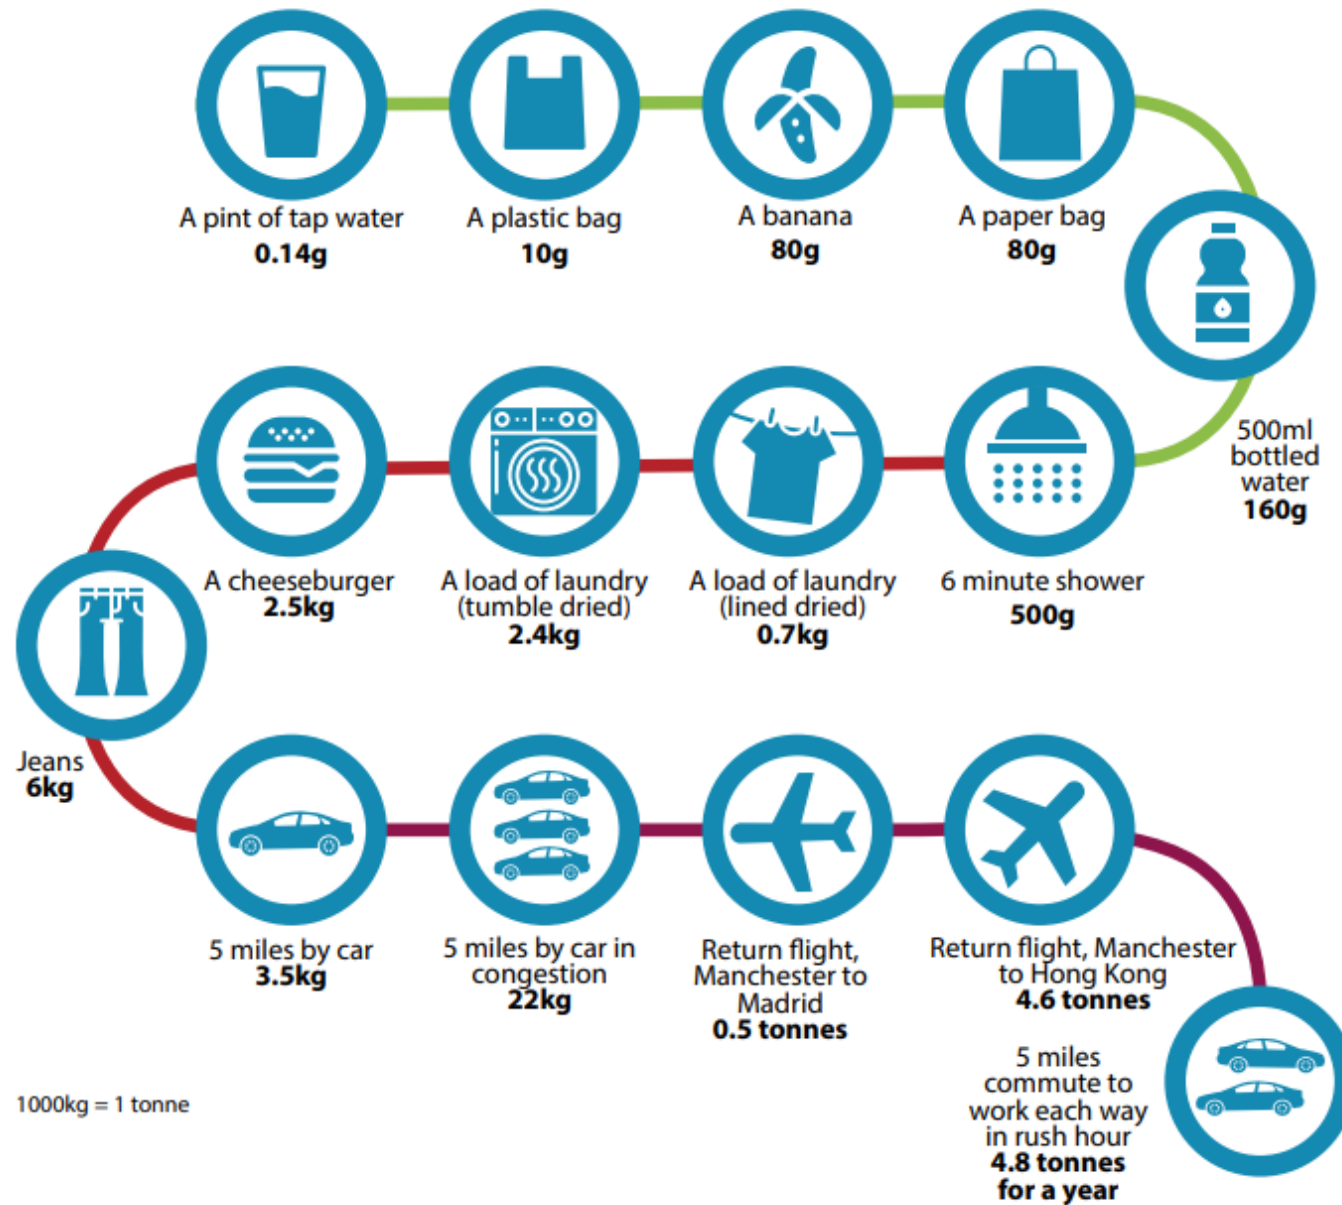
A pint of tap water
0.14g

A plastic bag
10g

A banana
80g

A paper bag
80g

500ml bottled water
160g

6 minute shower
500g

A load of laundry (lined dried)
0.7kg

A load of laundry (tumble dried)
2.4kg

A cheeseburger
2.5kg

Jeans
6kg

5 miles by car
3.5kg

5 miles by car in congestion
22kg

Return flight, Manchester to Madrid
0.5 tonnes

Return flight, Manchester to Hong Kong
4.6 tonnes

5 miles commute to work each way in rush hour
4.8 tonnes
for a year

1000kg = 1 tonne